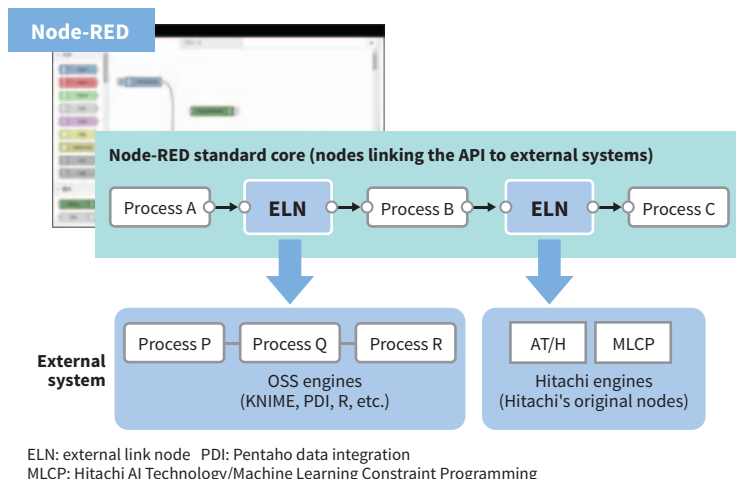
Node-RED

Node-RED standard core (nodes linking the API to external systems)

Process A

ELN

Process B

ELN

Process C

External system

Process P

Process Q

Process R

OSS engines (KNIME, PDI, R, etc.)

AT/H

MLCP

Hitachi engines (Hitachi's original nodes)

ELN: external link node PDI: Pentaho data integration
MLCP: Hitachi AI Technology/Machine Learning Constraint Programming